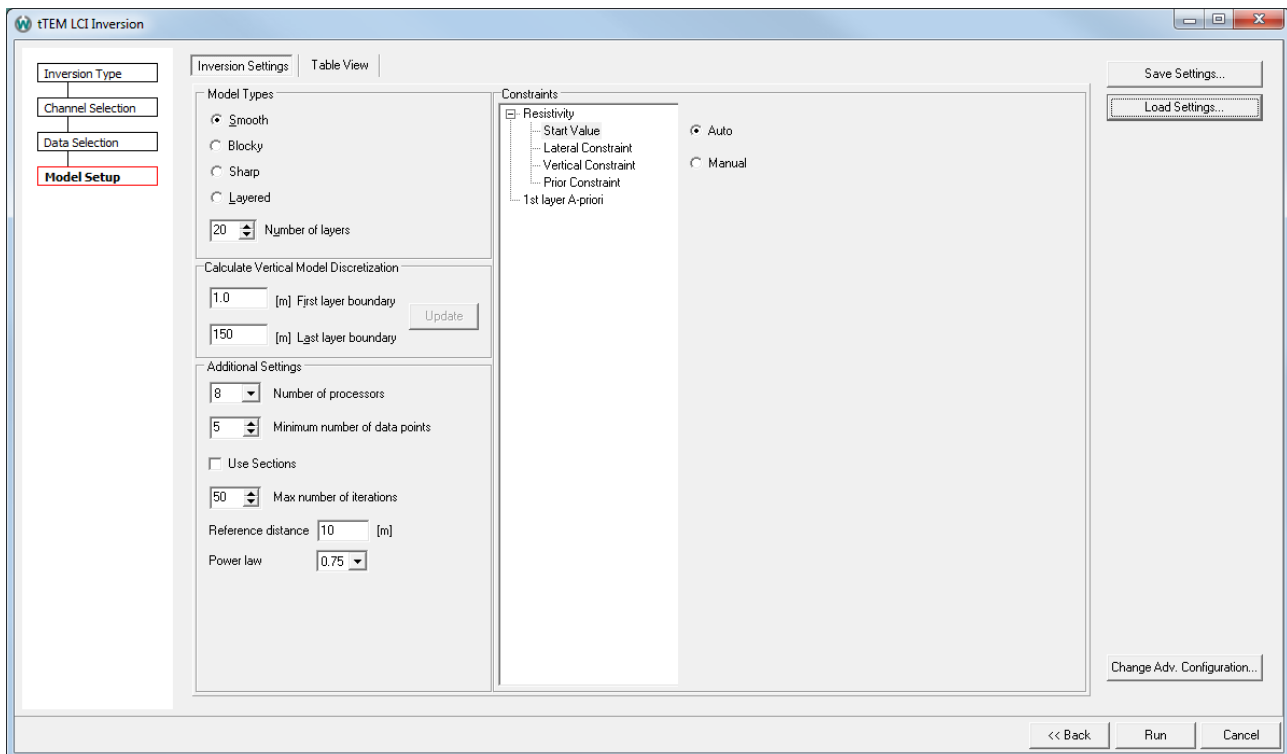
tTEM LCI Inversion

Inversion Type
Channel Selection
Data Selection
Model Setup

Inversion Settings
Table View

Model Types
Smooth
Blocky
Sharp
Layered
20 Number of layers

Calculate Vertical Model Discretization
1.0 [m] First layer boundary
150 [m] Last layer boundary
Update

Additional Settings
8 Number of processors
5 Minimum number of data points
Use Sections
50 Max number of iterations
Reference distance 10 [m]
Power law 0.75

Constraints
Resistivity
Start Value
Lateral Constraint
Vertical Constraint
Prior Constraint
1st layer A-priori

Auto
Manual

Save Settings...
Load Settings...
Change Adv. Configuration...

<< Back
Run
Cancel